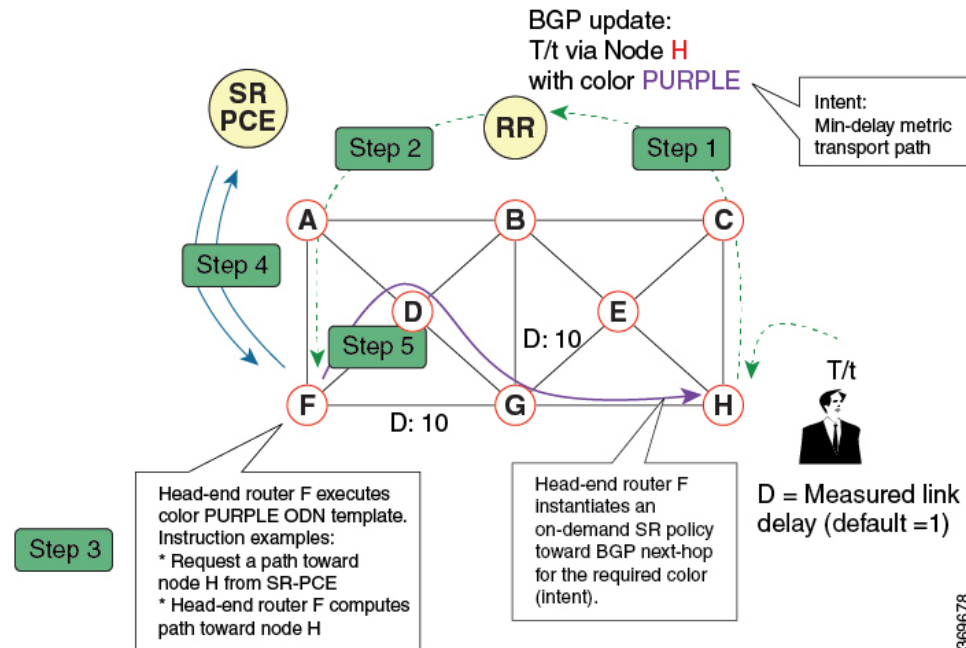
BGP update:
T/t via Node H
with color PURPLE

Intent:
Min-delay metric transport path

SR PCE

RR

Step 2

Step 1

A

B

C

Step 4

D

E

D: 10

Step 5

T/t

F

G

H

D: 10

Head-end router F executes color PURPLE ODN template. Instruction examples:
* Request a path toward node H from SR-PCE
* Head-end router F computes path toward node H

Head-end router F instantiates an on-demand SR policy toward BGP next-hop for the required color (intent).

D = Measured link delay (default =1)

Step 3

369678